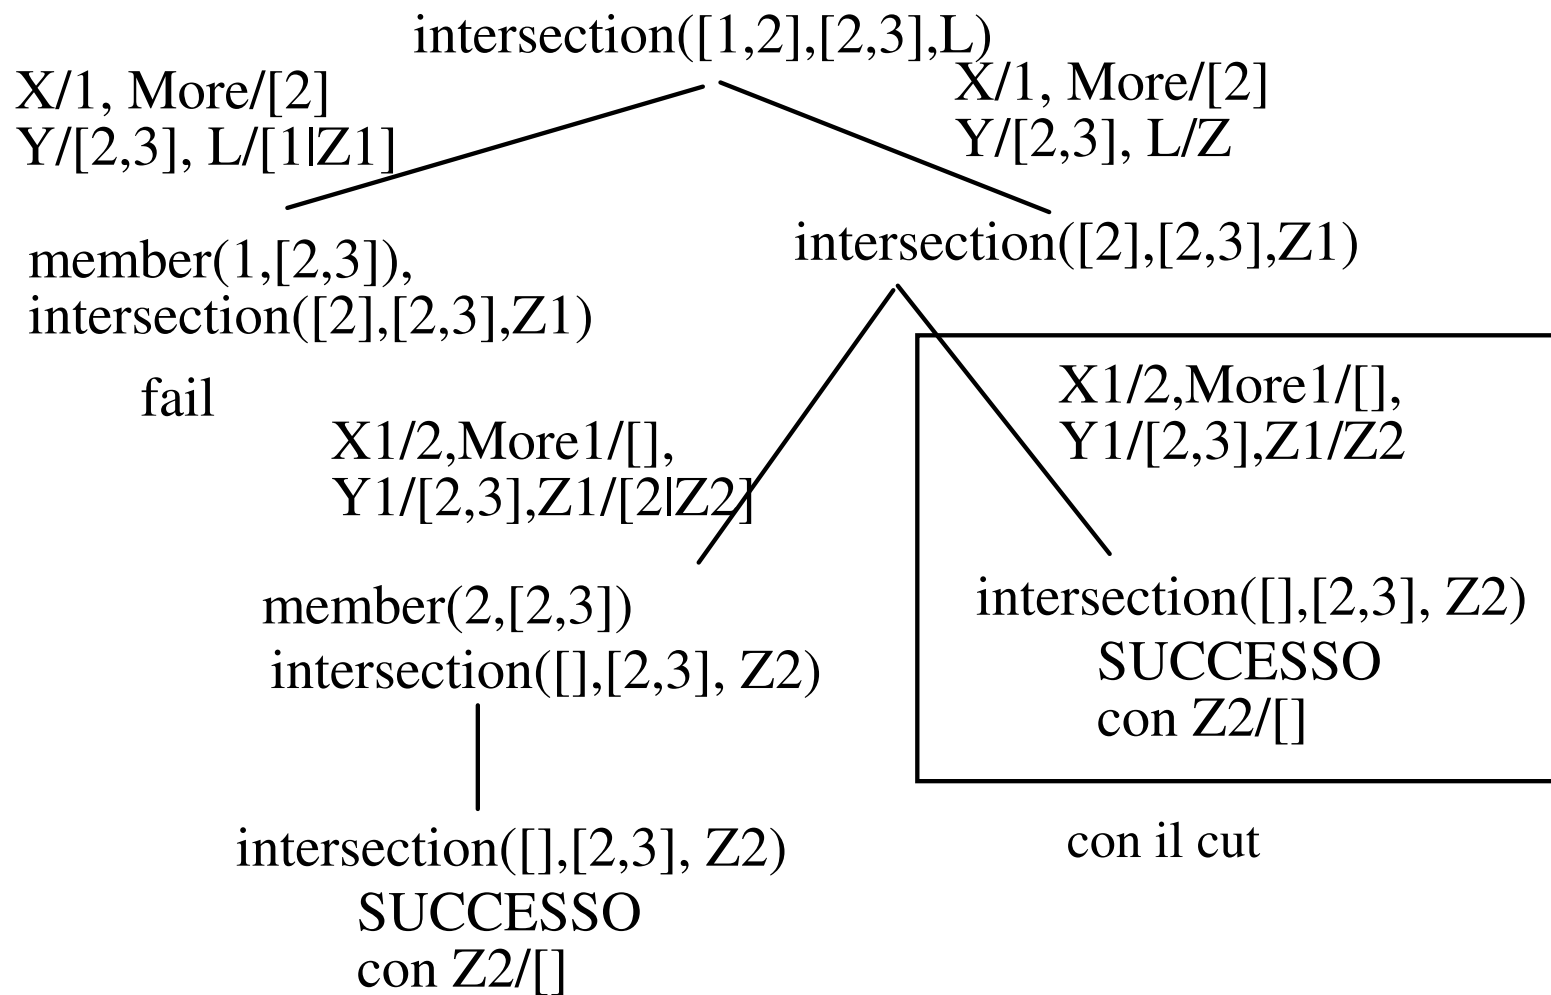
intersection([1,2],[2,3],L)

X/1, More/[2]
Y/[2,3], L/[1|Z1]

X/1, More/[2]
Y/[2,3], L/Z

member(1,[2,3]),
intersection([2],[2,3],Z1)

intersection([2],[2,3],Z1)

fail

X1/2,More1/[],
Y1/[2,3],Z1/[2|Z2]

X1/2,More1/[],
Y1/[2,3],Z1/Z2

member(2,[2,3])
intersection([],[2,3], Z2)

intersection([],[2,3], Z2)
SUCCESSO
con Z2/[]

intersection([],[2,3], Z2)
SUCCESSO
con Z2/[]

con il cut